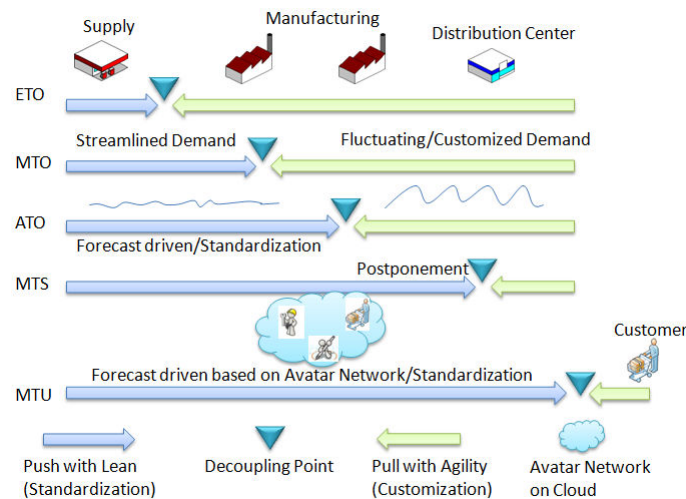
Supply
Manufacturing
Distribution Center

ETO

MTO
Streamlined Demand
Fluctuating/Customized Demand

ATO
Forecast driven/Standardization

MTS
Postponement

Customer

MTU
Forecast driven based on Avatar Network/Standardization

Push with Lean (Standardization)
Decoupling Point
Pull with Agility (Customization)
Avatar Network on Cloud